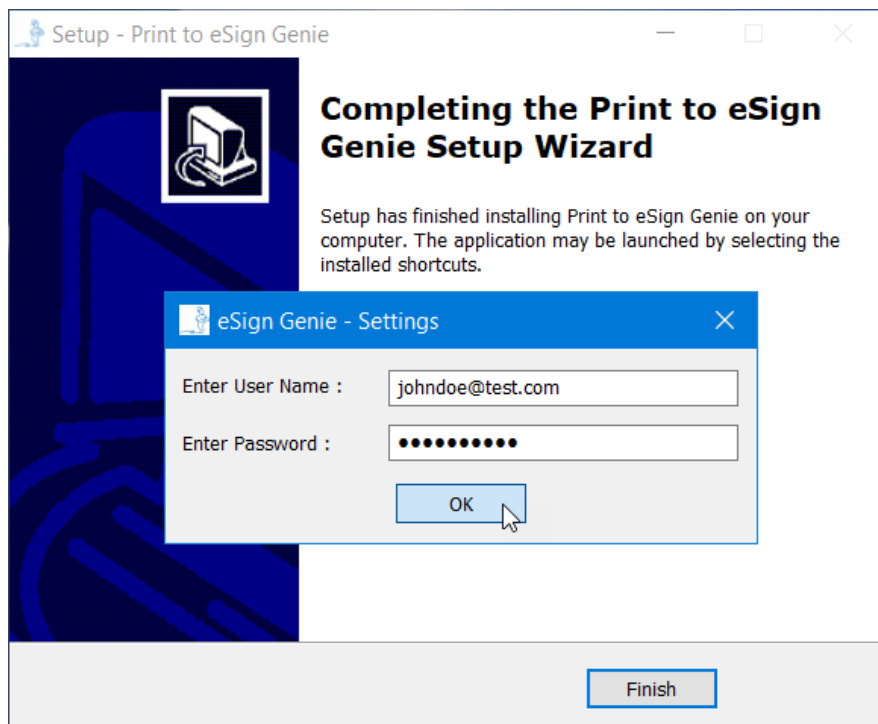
Setup - Print to eSign Genie

Completing the Print to eSign Genie Setup Wizard

Setup has finished installing Print to eSign Genie on your computer. The application may be launched by selecting the installed shortcuts.

eSign Genie - Settings

Enter User Name :
johndoe@test.com

Enter Password :
●●●●●●●●●●

OK

Finish